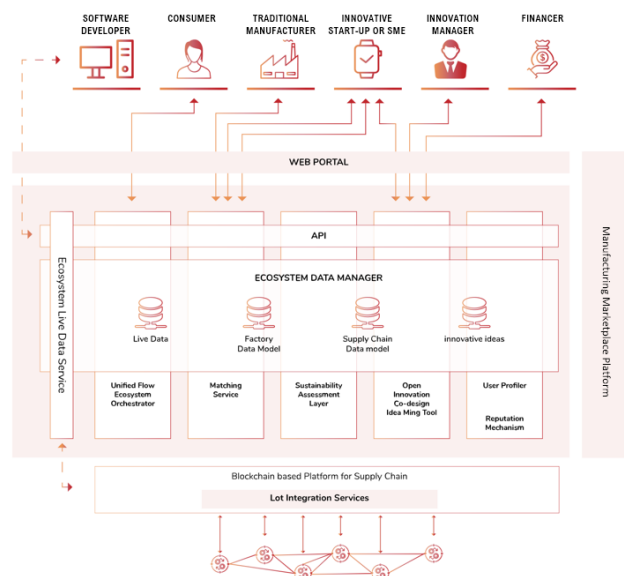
SOFTWARE DEVELOPER
CONSUMER
TRADITIONAL MANUFACTURER
INNOVATIVE START-UP OR SME
INNOVATION MANAGER
FINANCER

WEB PORTAL

Manufacturing Marketplace Platform

Ecosystem Live Data Service

API

ECOSYSTEM DATA MANAGER

Live Data
Factory Data Model
Supply Chain Data model
innovative ideas

Unified Flow Ecosystem Orchestrator
Matching Service
Sustainability Assessment Layer
Open Innovation Co-design Idea Ming Tool
User Profiler

Reputation Mechanism

Blockchain based Platform for Supply Chain
Lot Integration Services